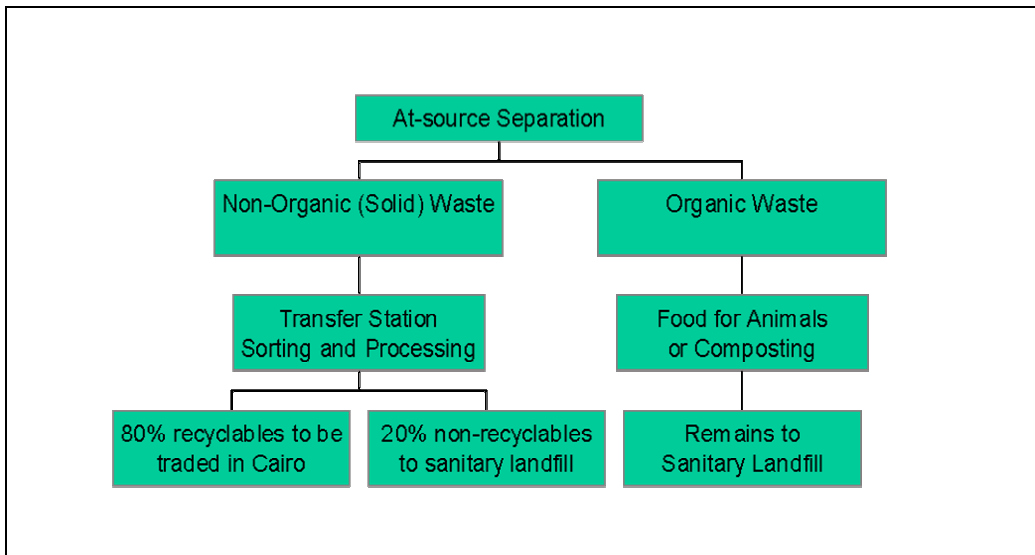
At-source Separation

Non-Organic (Solid) Waste

Organic Waste

Transfer Station Sorting and Processing

Food for Animals or Composting

80% recyclables to be traded in Cairo

20% non-recyclables to sanitary landfill

Remains to Sanitary Landfill